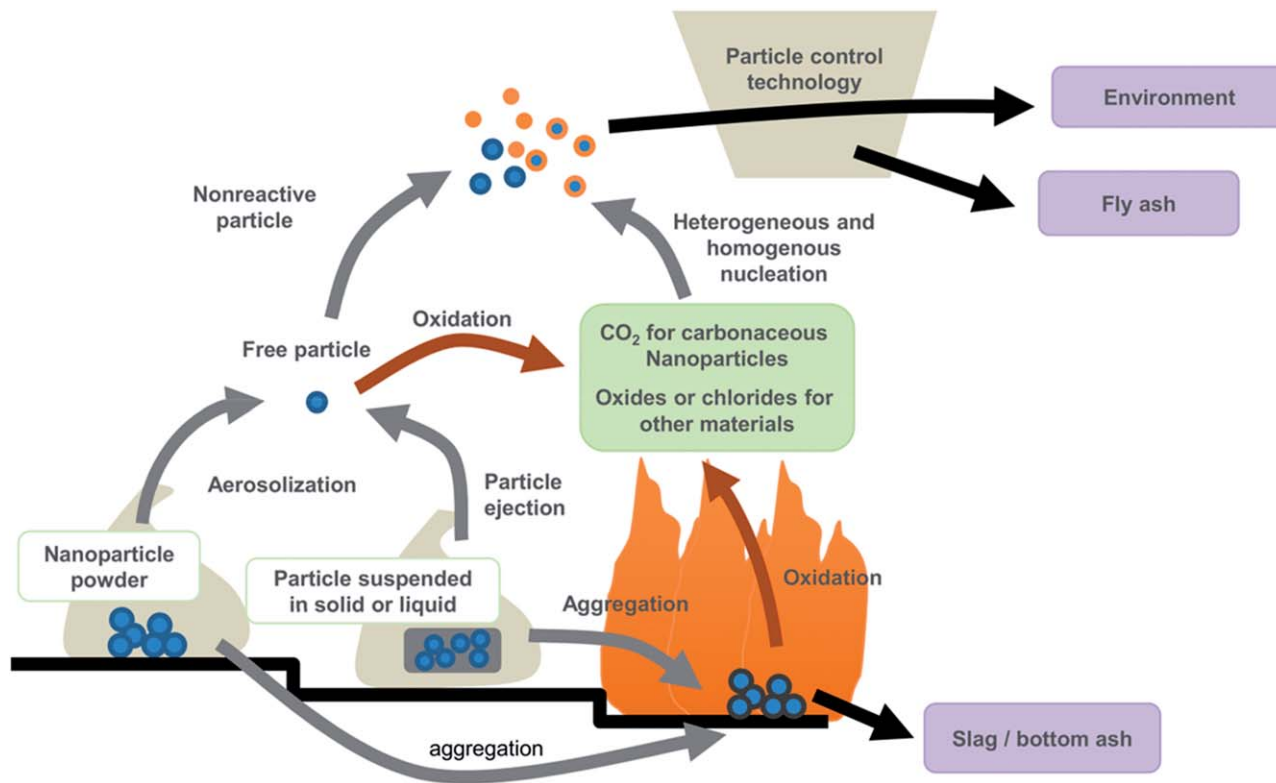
Particle control technology

Environment

Fly ash

Nonreactive particle

Heterogeneous and homogenous nucleation

Oxidation

Free particle

$CO_2$ for carbonaceous Nanoparticles

Oxides or chlorides for other materials

Aerosolization

Particle ejection

Nanoparticle powder

Particle suspended in solid or liquid

Aggregation

Oxidation

aggregation

Slag / bottom ash